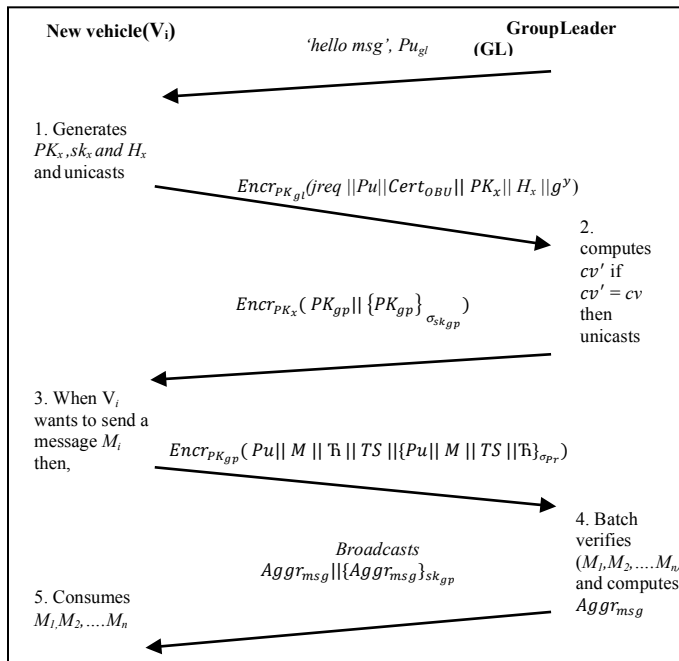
New vehicle($V_i$)

GroupLeader (GL)

'hello msg', $Pu_{gl}$

1. Generates $PK_x$, $sk_x$ and $H_x$ and unicasts

$Encr_{PK_{gl}}(jreq \,||Pu||Cert_{OBU}||\, PK_x||\, H_x\,||g^y)$

2. computes $cv'$ if $cv' = cv$ then unicasts

$Encr_{PK_x}(\, PK_{gp}||\, \{PK_{gp}\}_{\sigma_{sk_{gp}}})$

3. When $V_i$ wants to send a message $M_i$ then,

$Encr_{PK_{gp}}(\, Pu||\, M\, ||\, Ћ\, ||\, TS\, ||\{Pu||\, M\, ||\, TS\, ||Ћ\}_{\sigma_{Pr}})$

4. Batch verifies ($M_1$,$M_2$,….$M_n$) and computes $Aggr_{msg}$

Broadcasts
$Aggr_{msg}||\{Aggr_{msg}\}_{sk_{gp}}$

5. Consumes $M_1$,$M_2$,….$M_n$